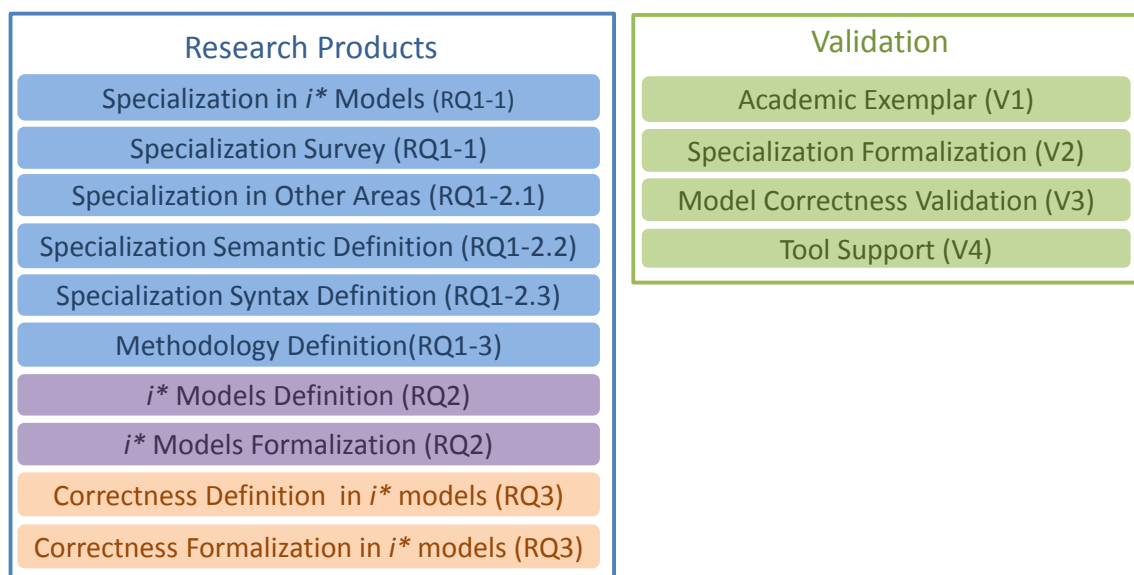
Research Products

Specialization in *i\** Models (RQ1-1)

Specialization Survey (RQ1-1)

Specialization in Other Areas (RQ1-2.1)

Specialization Semantic Definition (RQ1-2.2)

Specialization Syntax Definition (RQ1-2.3)

Methodology Definition(RQ1-3)

*i\** Models Definition (RQ2)

*i\** Models Formalization (RQ2)

Correctness Definition in *i\** models (RQ3)

Correctness Formalization in *i\** models (RQ3)

Validation

Academic Exemplar (V1)

Specialization Formalization (V2)

Model Correctness Validation (V3)

Tool Support (V4)